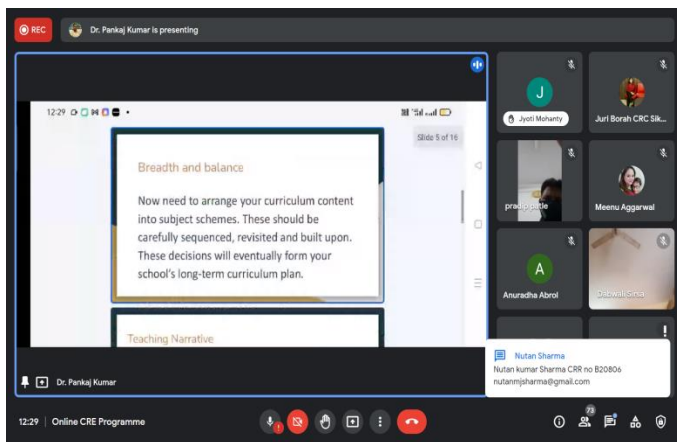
REC

Dr. Pankaj Kumar is presenting

12:29

Slide 5 of 16

Breadth and balance

Now need to arrange your curriculum content into subject schemes. These should be carefully sequenced, revisited and built upon. These decisions will eventually form your school's long-term curriculum plan.

Teaching Narrative

Dr. Pankaj Kumar

J

Jyoti Mohanty

Juri Borah CRC Sik...

pradip patle

Meenu Aggarwal

A

Anuradha Abrol

Dalwali Sinia

Nutan Sharma

Nutan kumar Sharma CRR no B20806
nutanmjsharma@gmail.com

12:29 | Online CRE Programme

73